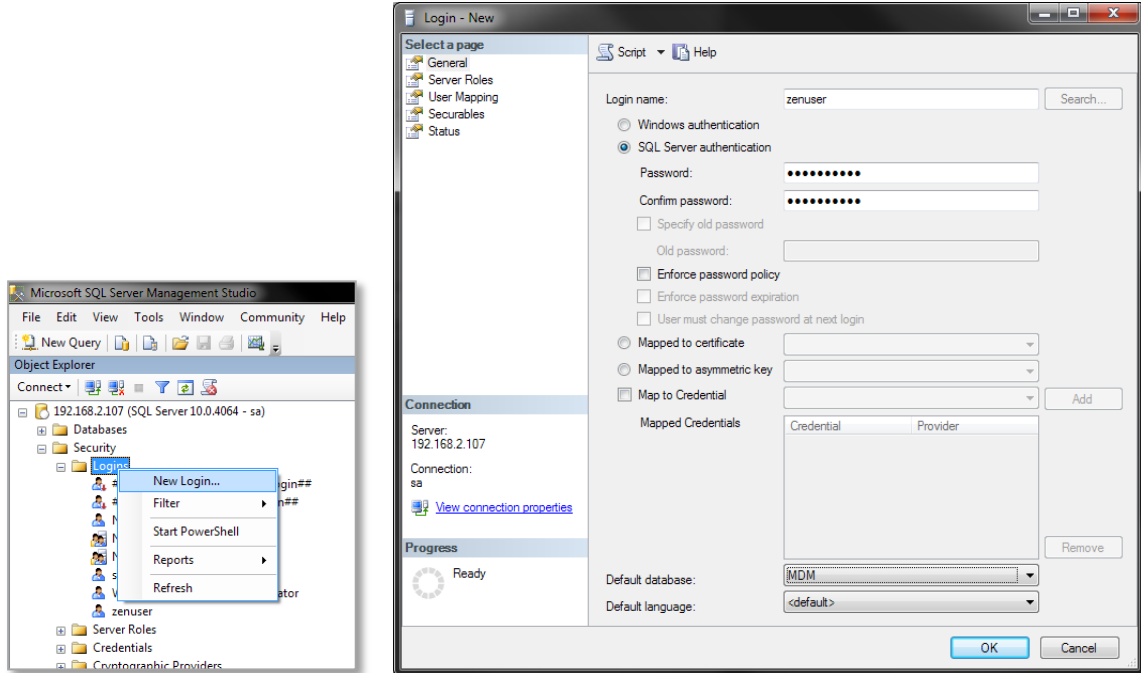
Microsoft SQL Server Management Studio

File Edit View Tools Window Community Help

New Query

Object Explorer

Connect

192.168.2.107 (SQL Server 10.0.4064 - sa)
Databases
Security
Logins
#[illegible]gin##
#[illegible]n##
N
N
N
s
V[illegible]ator
zenuser
Server Roles
Credentials
Cryptographic Providers

New Login...
Filter
Start PowerShell
Reports
Refresh

Login - New

Select a page
General
Server Roles
User Mapping
Securables
Status

Script Help

Login name: zenuser Search...

Windows authentication
SQL Server authentication
Password: ●●●●●●●●●●
Confirm password: ●●●●●●●●●●
Specify old password
Old password:
Enforce password policy
Enforce password expiration
User must change password at next login
Mapped to certificate
Mapped to asymmetric key
Map to Credential Add
Mapped Credentials

| Credential | Provider |
|---|---|

Remove

Connection
Server:
192.168.2.107
Connection:
sa
View connection properties

Progress
Ready

Default database: MDM
Default language: <default>

OK Cancel